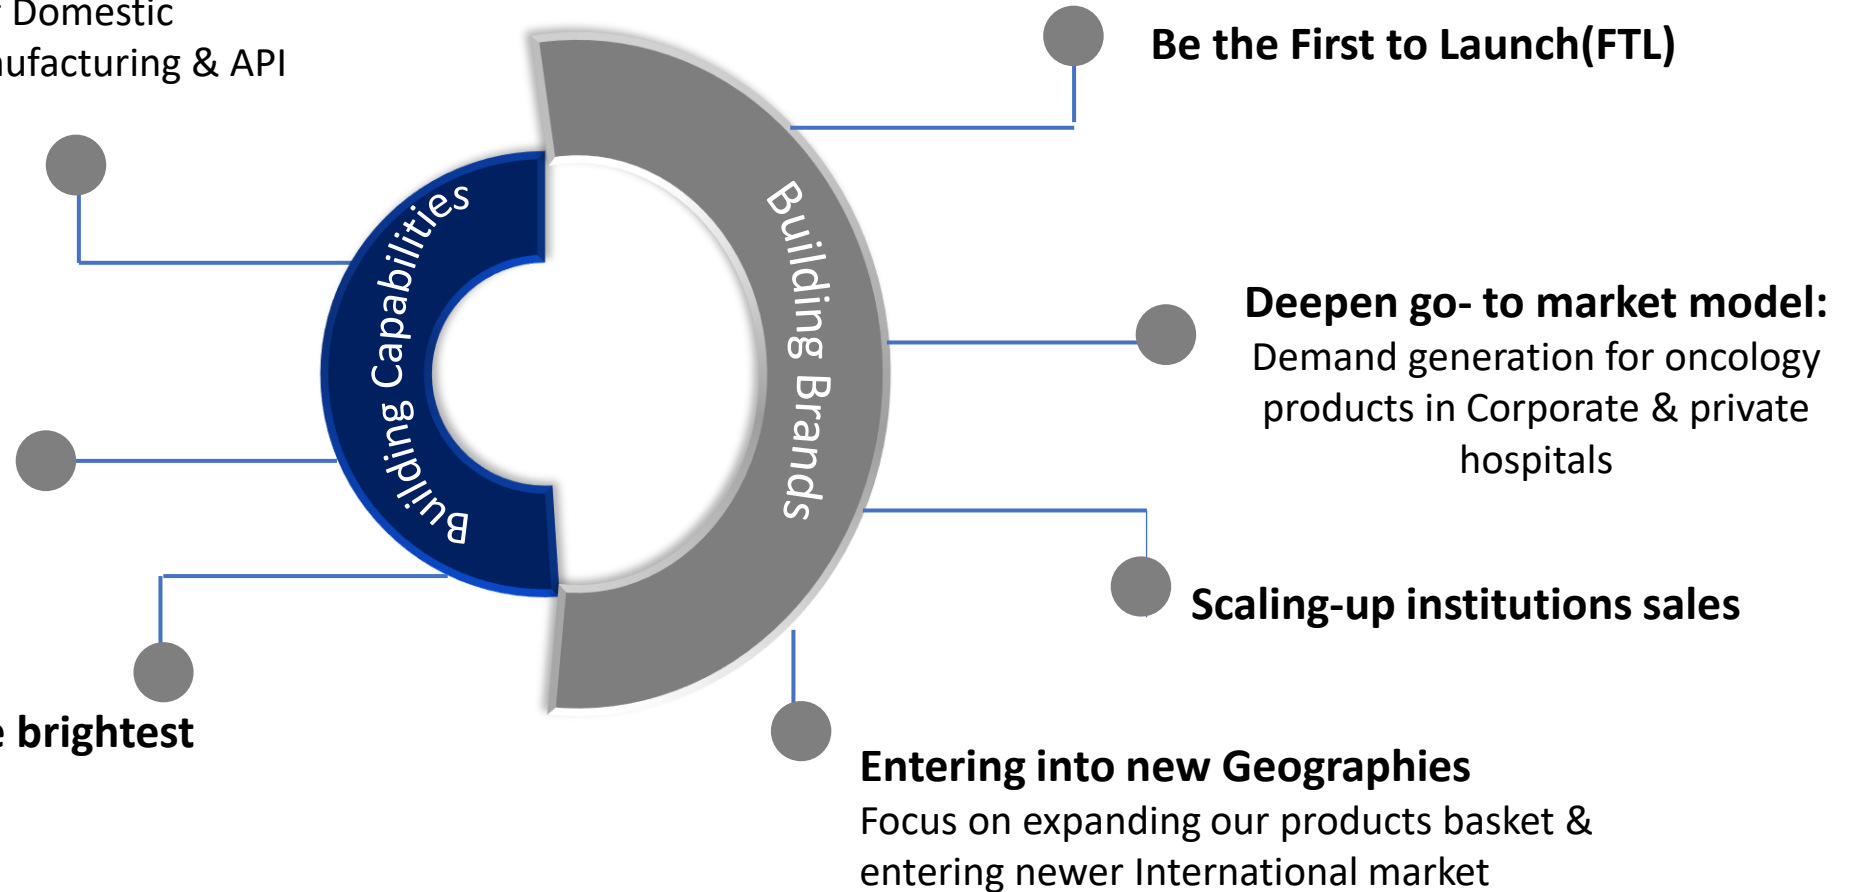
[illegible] Domestic
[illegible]ufacturing & API

Building Capabilities

Building Brands

Be the First to Launch(FTL)

Deepen go- to market model:
Demand generation for oncology products in Corporate & private hospitals

Scaling-up institutions sales

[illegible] brightest

Entering into new Geographies
Focus on expanding our products basket & entering newer International market